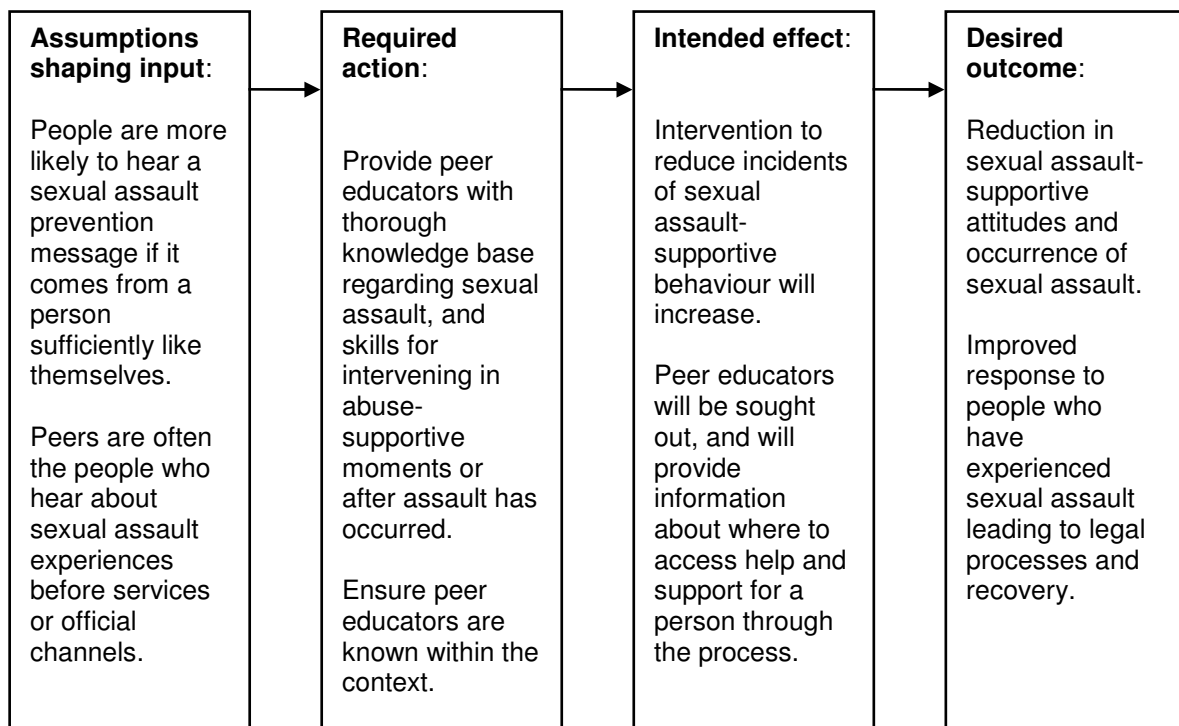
**Assumptions shaping input**:

People are more likely to hear a sexual assault prevention message if it comes from a person sufficiently like themselves.

Peers are often the people who hear about sexual assault experiences before services or official channels.

**Required action**:

Provide peer educators with thorough knowledge base regarding sexual assault, and skills for intervening in abuse-supportive moments or after assault has occurred.

Ensure peer educators are known within the context.

**Intended effect**:

Intervention to reduce incidents of sexual assault-supportive behaviour will increase.

Peer educators will be sought out, and will provide information about where to access help and support for a person through the process.

**Desired outcome**:

Reduction in sexual assault-supportive attitudes and occurrence of sexual assault.

Improved response to people who have experienced sexual assault leading to legal processes and recovery.